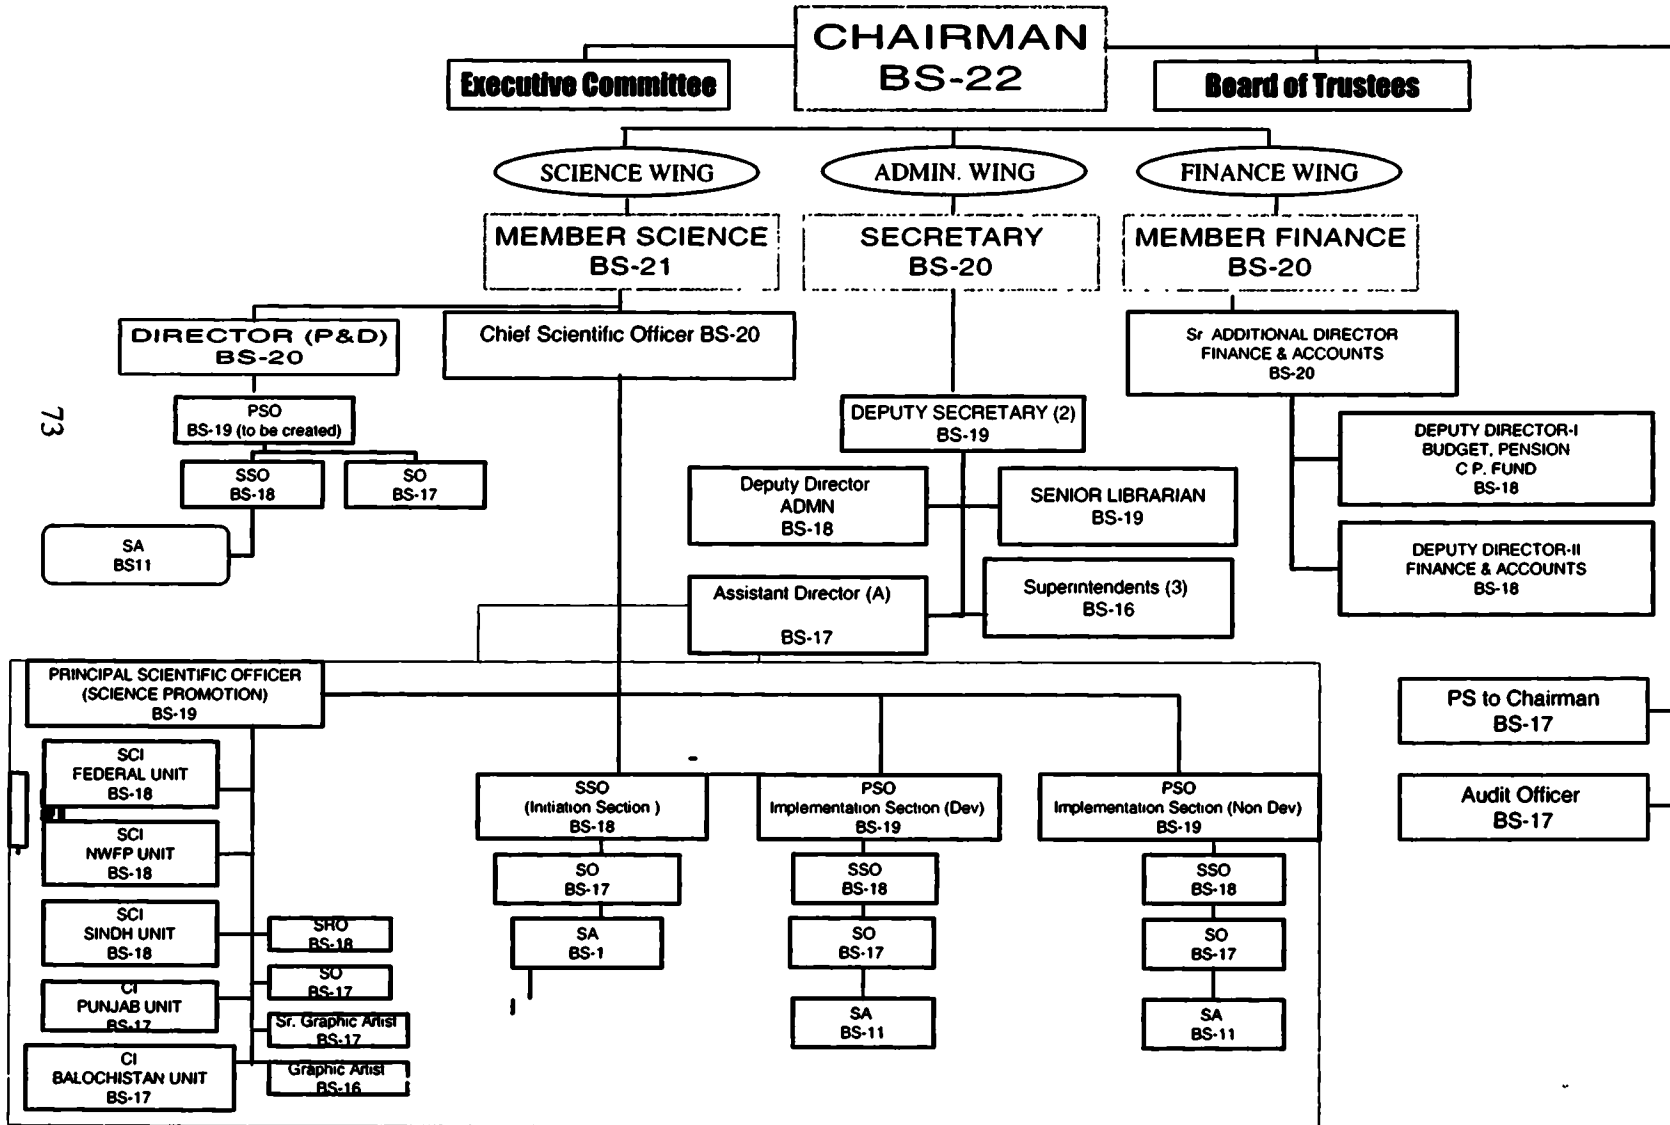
CHAIRMAN
BS-22

Executive Committee

Board of Trustees

SCIENCE WING

ADMIN. WING

FINANCE WING

MEMBER SCIENCE
BS-21

SECRETARY
BS-20

MEMBER FINANCE
BS-20

DIRECTOR (P&D)
BS-20

Chief Scientific Officer BS-20

Sr ADDITIONAL DIRECTOR
FINANCE & ACCOUNTS
BS-20

73

PSO
BS-19 (to be created)

SSO
BS-18

SO
BS-17

SA
BS11

DEPUTY SECRETARY (2)
BS-19

Deputy Director
ADMN
BS-18

SENIOR LIBRARIAN
BS-19

DEPUTY DIRECTOR-I
BUDGET, PENSION
C P. FUND
BS-18

DEPUTY DIRECTOR-II
FINANCE & ACCOUNTS
BS-18

Assistant Director (A)
BS-17

Superintendents (3)
BS-16

PRINCIPAL SCIENTIFIC OFFICER
(SCIENCE PROMOTION)
BS-19

PS to Chairman
BS-17

Audit Officer
BS-17

SCI
FEDERAL UNIT
BS-18

SCI
NWFP UNIT
BS-18

SCI
SINDH UNIT
BS-18

CI
PUNJAB UNIT
BS-17

CI
BALOCHISTAN UNIT
BS-17

SRO
BS-18

SO
BS-17

Sr. Graphic Artist
BS-17

Graphic Artist
BS-16

SSO
(Initiation Section )
BS-18

SO
BS-17

SA
BS-1

PSO
Implementation Section (Dev)
BS-19

SSO
BS-18

SO
BS-17

SA
BS-11

PSO
Implementation Section (Non Dev)
BS-19

SSO
BS-18

SO
BS-17

SA
BS-11